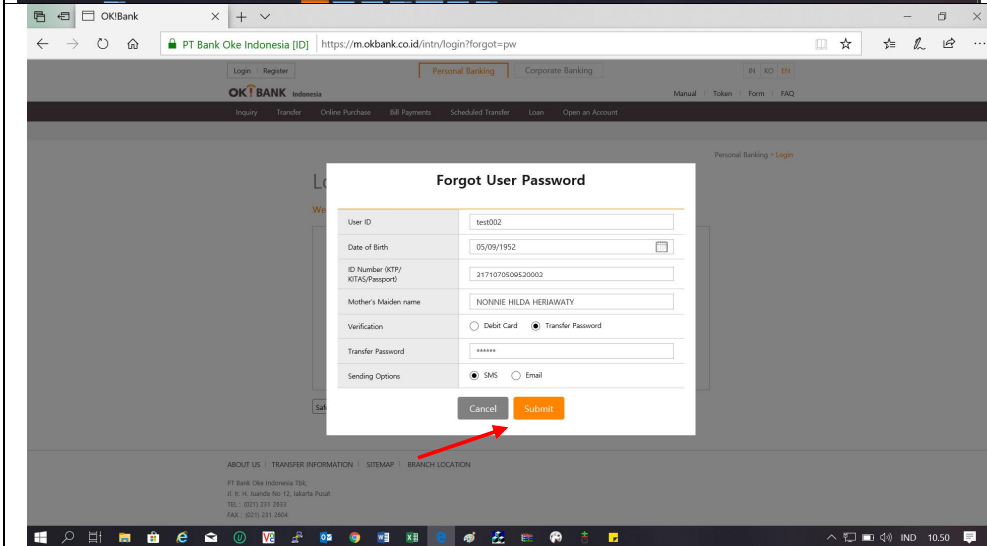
OK!Bank
PT Bank Oke Indonesia [ID] https://m.okbank.co.id/intn/login?forgot=pw

Login Register
Personal Banking Corporate Banking
IN KO EN
OK!BANK Indonesia
Manual Token Form FAQ
Inquiry Transfer Online Purchase Bill Payments Scheduled Transfer Loan Open an Account

Personal Banking > Login

Lo
We

Forgot User Password

| | |
|---|---|
| User ID | test002 |
| Date of Birth | 05/09/1952 |
| ID Number (KTP/ KITAS/Passport) | 3171070509520002 |
| Mother's Maiden name | NONNIE HILDA HERIAWATY |
| Verification | Debit Card Transfer Password |
| Transfer Password | ****** |
| Sending Options | SMS Email |

Cancel Submit

Saf

ABOUT US | TRANSFER INFORMATION | SITEMAP | BRANCH LOCATION

PT Bank Oke Indonesia Tbk.
Jl. Ir. H. Juanda No 12, Jakarta Pusat
TEL : (021) 231 2633
FAX : (021) 231 2604

IND 10.50